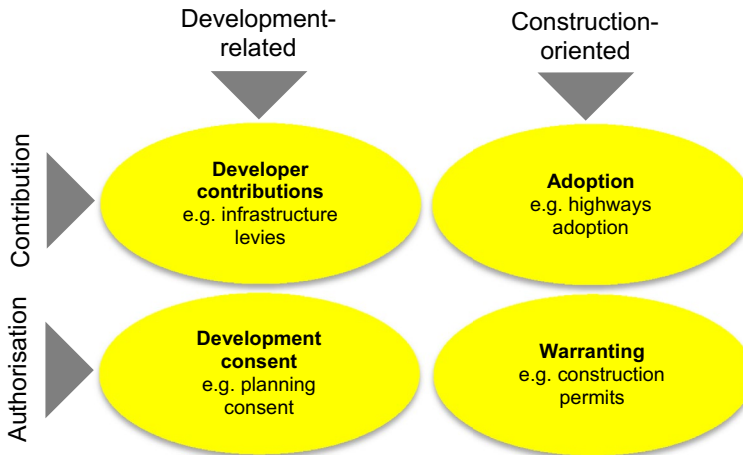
Development-related

Construction-oriented

Contribution

Developer contributions
e.g. infrastructure levies

Adoption
e.g. highways adoption

Authorisation

Development consent
e.g. planning consent

Warranting
e.g. construction permits